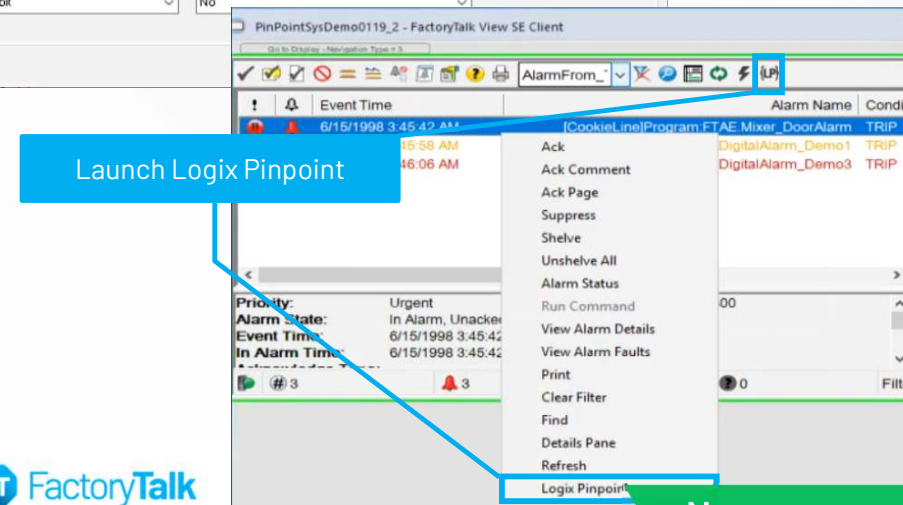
bit
No
PinPointSysDemo0119_2 - FactoryTalk View SE Client
Go to Display - Navigation Type = 3
AlarmFrom_
!
Event Time
Alarm Name
Condi
6/15/1998 3:45:42 AM
[CookieLine]Program:FTAE.Mixer_DoorAlarm
TRIP
45:58 AM
DigitalAlarm_Demo1
TRIP
46:06 AM
DigitalAlarm_Demo3
TRIP
Launch Logix Pinpoint
Ack
Ack Comment
Ack Page
Suppress
Shelve
Unshelve All
Alarm Status
Run Command
View Alarm Details
View Alarm Faults
Print
Clear Filter
Find
Details Pane
Refresh
Logix Pinpoint
Priority:
Urgent
Alarm State:
In Alarm, Unacked
Event Time:
6/15/1998 3:45:42
In Alarm Time:
6/15/1998 3:45:42
00
#3
3
0
Filt
FactoryTalk